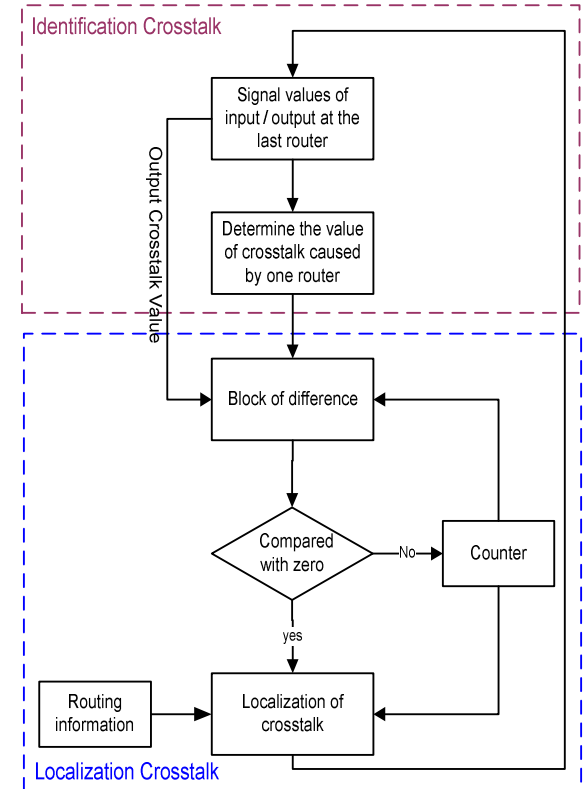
Identification Crosstalk

Signal values of input / output at the last router

Output Crosstalk Value

Determine the value of crosstalk caused by one router

Block of difference

Compared with zero

No

Counter

yes

Routing information

Localization of crosstalk

Localization Crosstalk